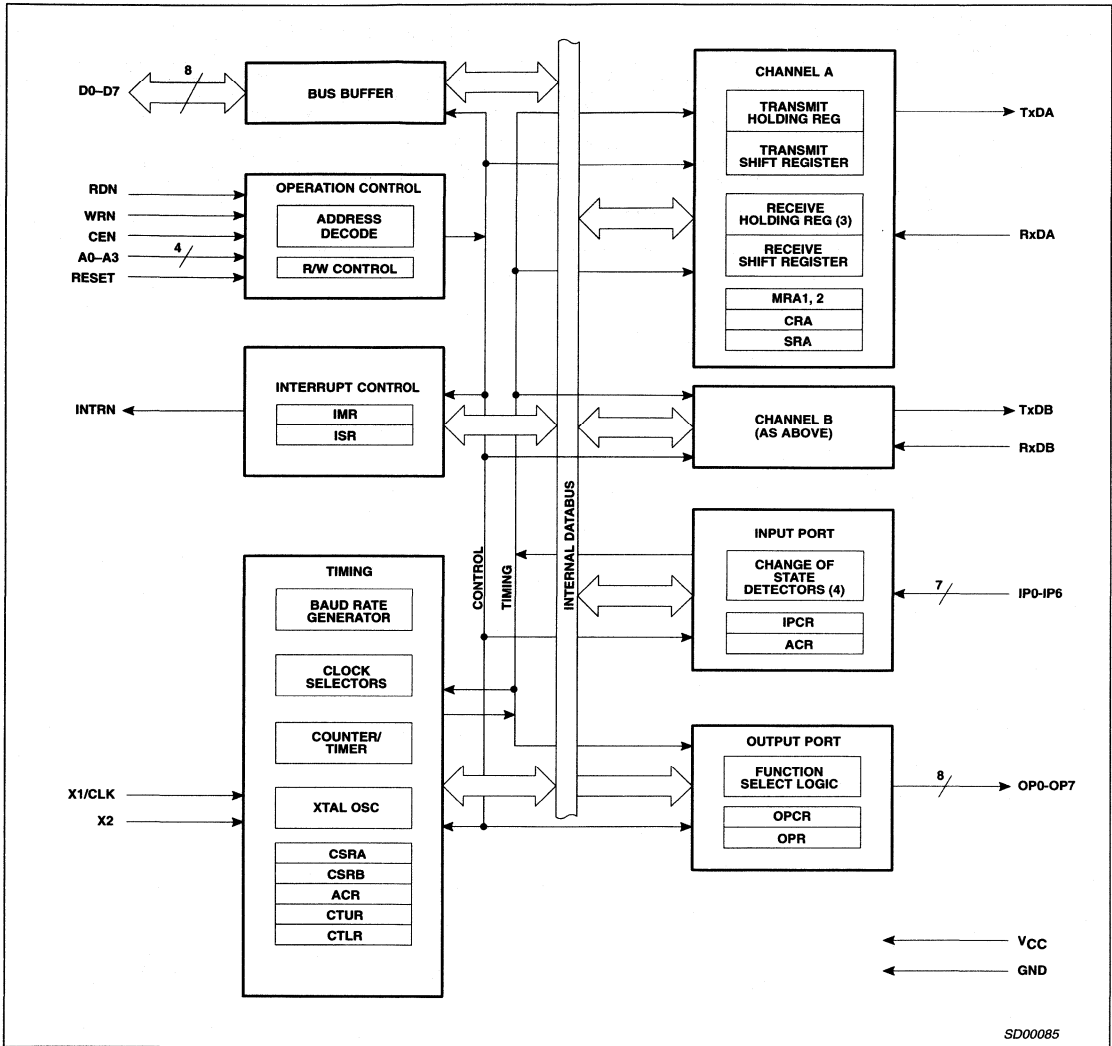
D0–D7
8
BUS BUFFER

RDN
WRN
CEN
A0–A3
4
RESET
OPERATION CONTROL
ADDRESS DECODE
R/W CONTROL

INTRN
INTERRUPT CONTROL
IMR
ISR

TIMING
BAUD RATE GENERATOR
CLOCK SELECTORS
COUNTER/ TIMER
XTAL OSC
CSRA
CSRB
ACR
CTUR
CTLR

X1/CLK
X2

CONTROL
TIMING
INTERNAL DATABUS

CHANNEL A
TRANSMIT HOLDING REG
TRANSMIT SHIFT REGISTER
RECEIVE HOLDING REG (3)
RECEIVE SHIFT REGISTER
MRA1, 2
CRA
SRA
TxDA
RxDA

CHANNEL B (AS ABOVE)
TxDB
RxDB

INPUT PORT
CHANGE OF STATE DETECTORS (4)
IPCR
ACR
7
IP0-IP6

OUTPUT PORT
FUNCTION SELECT LOGIC
OPCR
OPR
8
OP0-OP7

$V_{CC}$
GND

SD00085